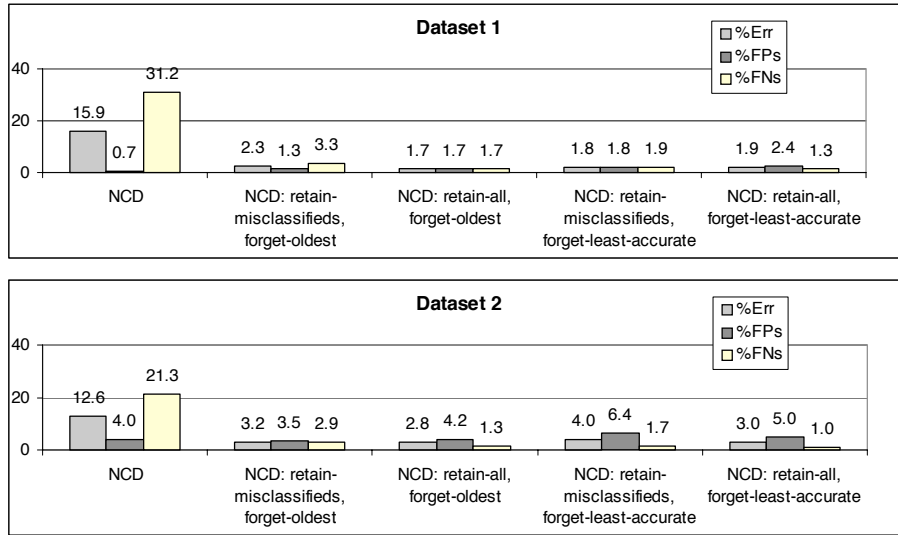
Dataset 1

%Err
%FPs
%FNs

40
20
0

15.9 0.7 31.2
2.3 1.3 3.3
1.7 1.7 1.7
1.8 1.8 1.9
1.9 2.4 1.3

NCD
NCD: retain-misclassifieds, forget-oldest
NCD: retain-all, forget-oldest
NCD: retain-misclassifieds, forget-least-accurate
NCD: retain-all, forget-least-accurate

Dataset 2

%Err
%FPs
%FNs

40
20
0

12.6 4.0 21.3
3.2 3.5 2.9
2.8 4.2 1.3
4.0 6.4 1.7
3.0 5.0 1.0

NCD
NCD: retain-misclassifieds, forget-oldest
NCD: retain-all, forget-oldest
NCD: retain-misclassifieds, forget-least-accurate
NCD: retain-all, forget-least-accurate